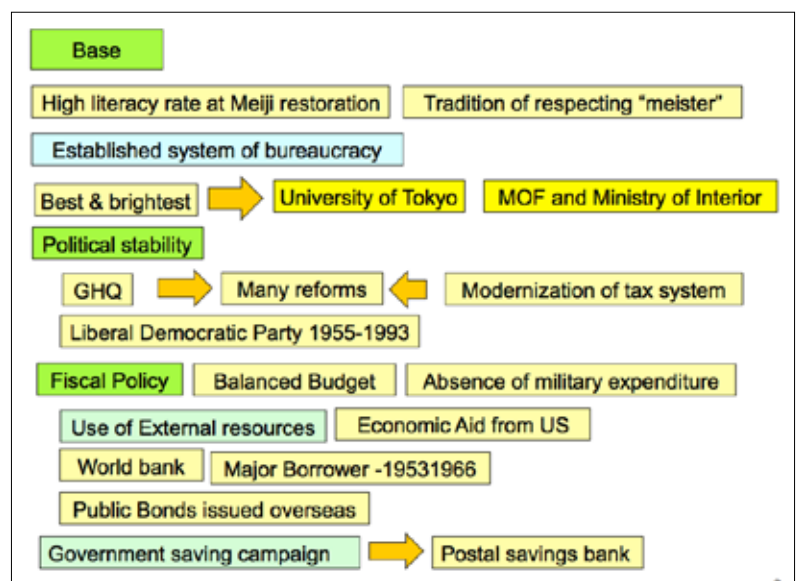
Base

High literacy rate at Meiji restoration

Tradition of respecting "meister"

Established system of bureaucracy

Best & brightest

University of Tokyo

MOF and Ministry of Interior

Political stability

GHQ

Many reforms

Modernization of tax system

Liberal Democratic Party 1955-1993

Fiscal Policy

Balanced Budget

Absence of military expenditure

Use of External resources

Economic Aid from US

World bank

Major Borrower -19531966

Public Bonds issued overseas

Government saving campaign

Postal savings bank